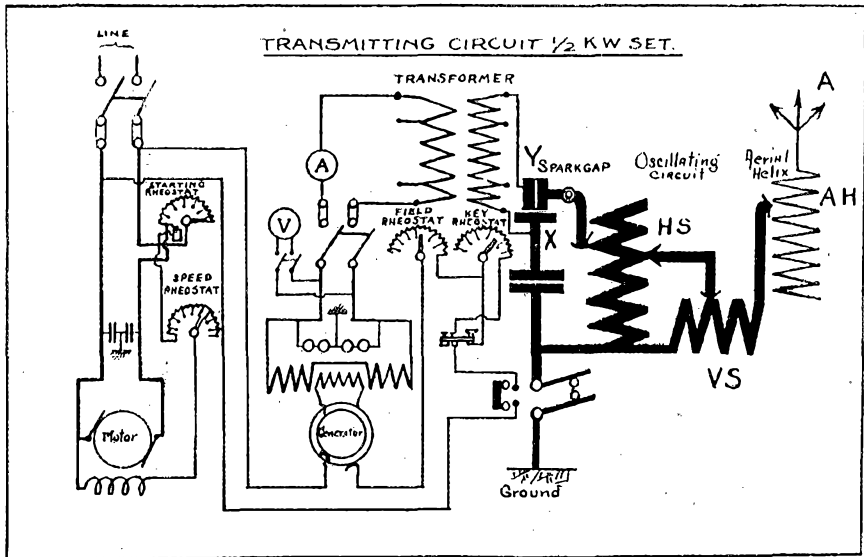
TRANSMITTING CIRCUIT ½ KW SET.

LINE

TRANSFORMER

A

V

STARTING RHEOSTAT

SPEED RHEOSTAT

FIELD RHEOSTAT

KEY RHEOSTAT

Y SPARKGAP

X

Oscillating circuit

Aerial Helix

A

AH

HS

VS

Motor

Generator

Ground